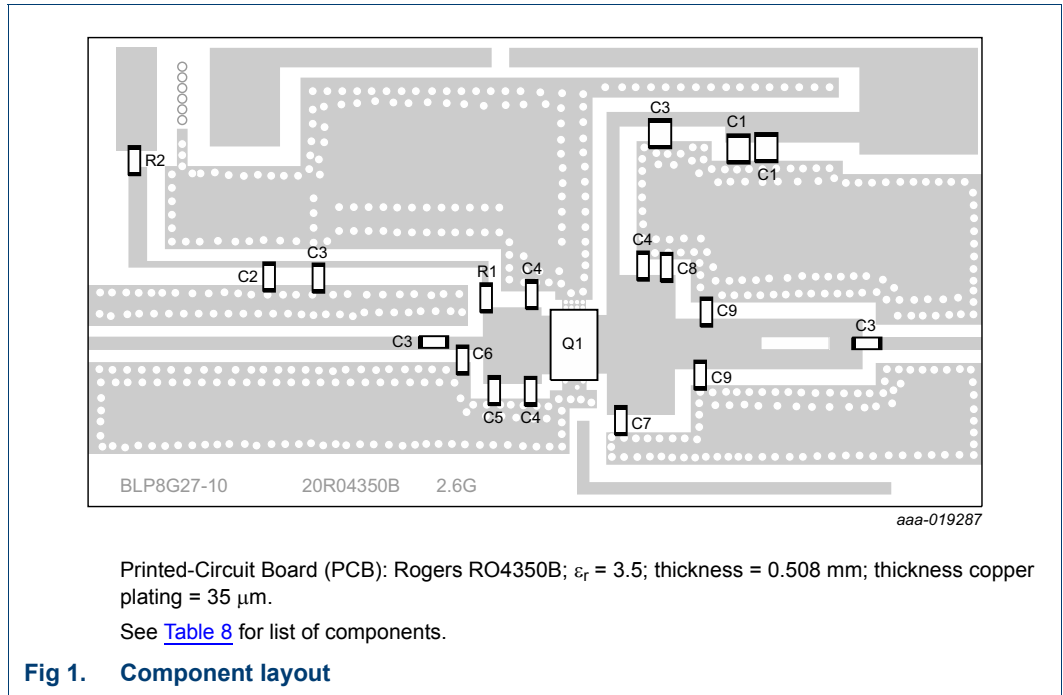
C3
C1
R2
C1
C4
C3
C8
C2
R1
C4
C9
C3
C3
C6
Q1
C9
C5
C4
C7
BLP8G27-10 20R04350B 2.6G

aaa-019287

Printed-Circuit Board (PCB): Rogers RO4350B; $\varepsilon_r$ = 3.5; thickness = 0.508 mm; thickness copper plating = 35 $\mu$m.

See Table 8 for list of components.

Fig 1. Component layout